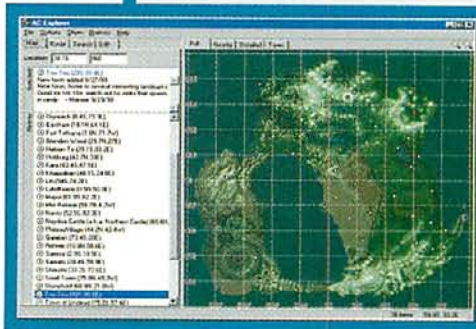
AC Explorer

File Options Show Statistics Help

Map Route Search Edit

Location 30.1S 96E

Tou Tou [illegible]
New town added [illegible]
New town, home to several interesting landmarks. Good to hit the search out for units that spawn in cavern. -- Harrow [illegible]

Dryveich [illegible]
Eastham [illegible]
Fort Tethana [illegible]
Glenden Wood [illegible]
Hebian-To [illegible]
Holtburg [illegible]
Kara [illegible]
Khayyaban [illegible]
Lin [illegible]
Lytelthorpe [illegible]
Mayoi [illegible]
Nanto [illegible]
Rithwic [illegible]
Samsur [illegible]
Sawato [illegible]
Shoushi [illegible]
Stonehold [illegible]
Tou Tou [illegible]
Tufa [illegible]
Yanshi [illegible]
Zaikhal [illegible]

Full Nearby Detailed Towns

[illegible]